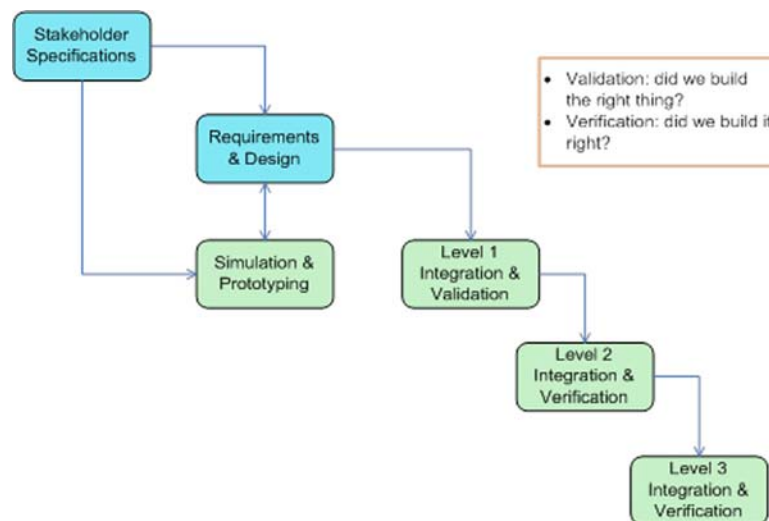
Stakeholder Specifications

Requirements & Design

Simulation & Prototyping

Level 1 Integration & Validation

Level 2 Integration & Verification

Level 3 Integration & Verification

- Validation: did we build the right thing?
- Verification: did we build it right?